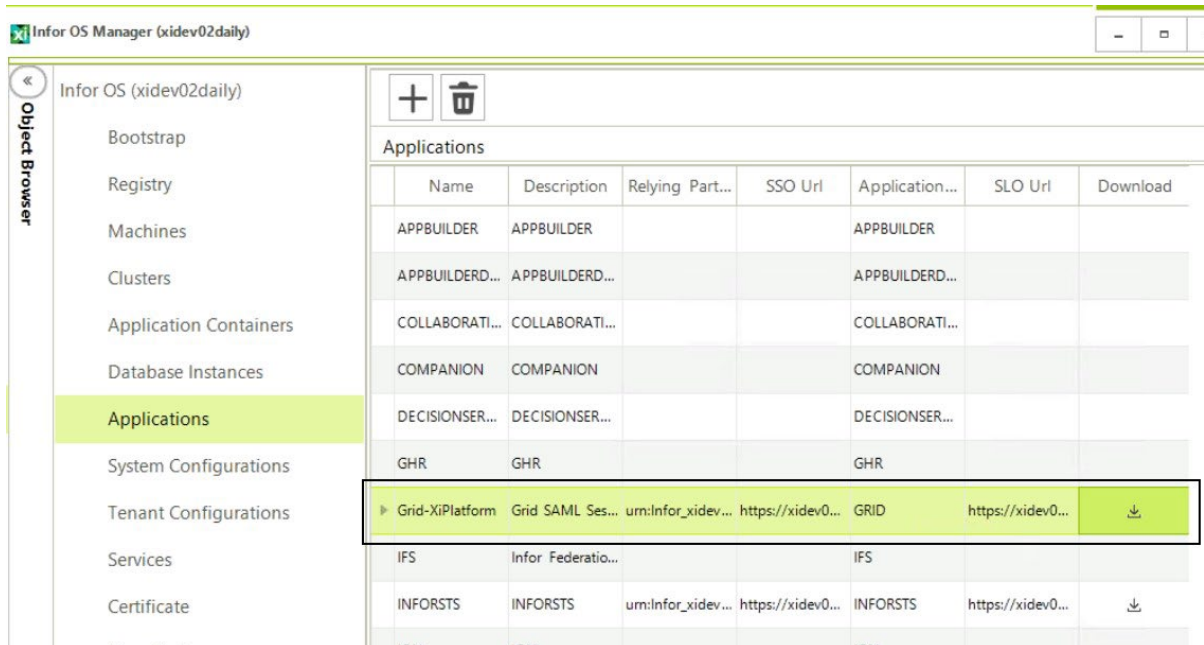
Infor OS Manager (xidev02daily)

«
Object Browser

Infor OS (xidev02daily)
Bootstrap
Registry
Machines
Clusters
Application Containers
Database Instances
Applications
System Configurations
Tenant Configurations
Services
Certificate

Applications

| Name | Description | Relying Part... | SSO Url | Application... | SLO Url | Download |
|---|---|---|---|---|---|---|
| APPBUILDER | APPBUILDER | | | APPBUILDER | | |
| APPBUILDERD... | APPBUILDERD... | | | APPBUILDERD... | | |
| COLLABORATI... | COLLABORATI... | | | COLLABORATI... | | |
| COMPANION | COMPANION | | | COMPANION | | |
| DECISIONSER... | DECISIONSER... | | | DECISIONSER... | | |
| GHR | GHR | | | GHR | | |
| Grid-XiPlatform | Grid SAML Ses... | urn:Infor_xidev... | https://xidev0... | GRID | https://xidev0... | ⤓ |
| IFS | Infor Federatio... | | | IFS | | |
| INFORSTS | INFORSTS | urn:Infor_xidev... | https://xidev0... | INFORSTS | https://xidev0... | ⤓ |